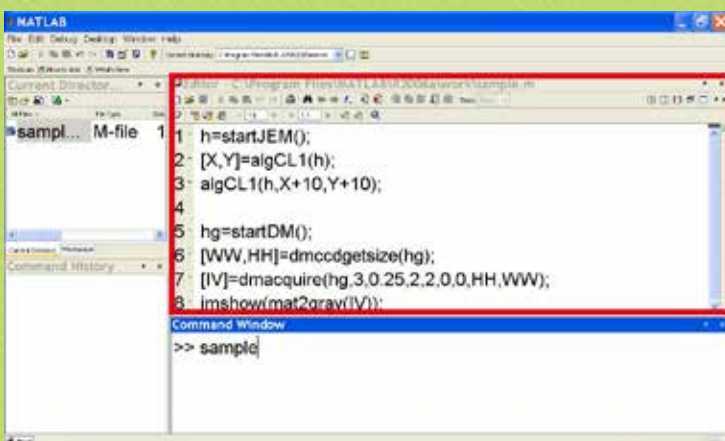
MATLAB

File Edit Debug Desktop Window Help

Current Director...

sampl... M-file 1

Command History

Editor - C:\Program Files\MATLAB\R2006a\work\sample.m

1 h=startJEM();
2 [X,Y]=algCL1(h);
3 algCL1(h,X+10,Y+10);
4
5 hg=startDM();
6 [WW,HH]=dmccdgetsize(hg);
7 [IV]=dmacquire(hg,3,0.25,2,2,0,0,HH,WW);
8 imshow(mat2gray(IV));

Command Window

>> sample